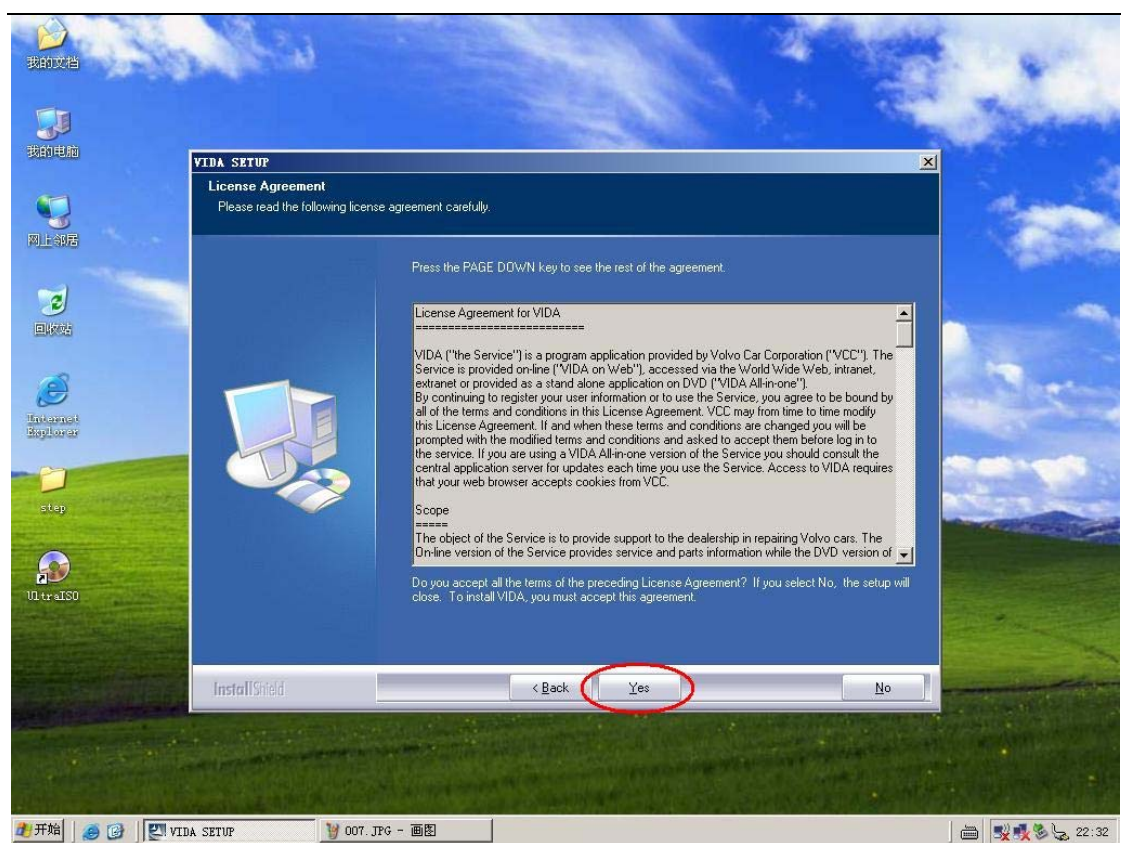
我的文档

我的电脑

网上邻居

回收站

Internet Explorer

step

UltraISO

VIDA SETUP

License Agreement

Please read the following license agreement carefully.

Press the PAGE DOWN key to see the rest of the agreement.

License Agreement for VIDA
==========================

VIDA ("the Service") is a program application provided by Volvo Car Corporation ("VCC"). The Service is provided on-line ("VIDA on Web"), accessed via the World Wide Web, intranet, extranet or provided as a stand alone application on DVD ("VIDA All-in-one").
By continuing to register your user information or to use the Service, you agree to be bound by all of the terms and conditions in this License Agreement. VCC may from time to time modify this License Agreement. If and when these terms and conditions are changed you will be prompted with the modified terms and conditions and asked to accept them before log in to the service. If you are using a VIDA All-in-one version of the Service you should consult the central application server for updates each time you use the Service. Access to VIDA requires that your web browser accepts cookies from VCC.

Scope
=====
The object of the Service is to provide support to the dealership in repairing Volvo cars. The On-line version of the Service provides service and parts information while the DVD version of

Do you accept all the terms of the preceding License Agreement? If you select No, the setup will close. To install VIDA, you must accept this agreement.

InstallShield

< Back

Yes

No

开始

VIDA SETUP

007.JPG - 画图

22:32